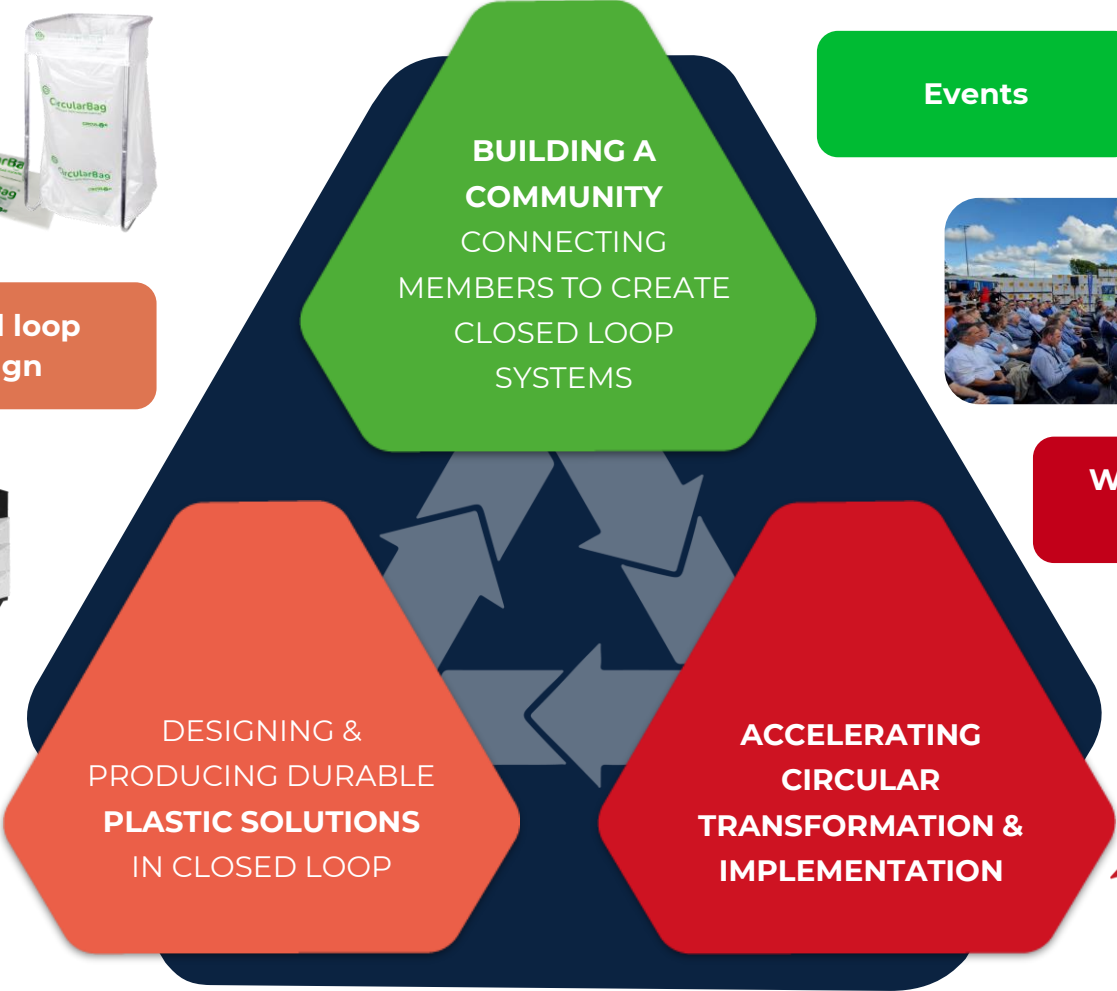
CircularBag

CircularBag

CircularBag

l loop
gn

BUILDING A COMMUNITY CONNECTING MEMBERS TO CREATE CLOSED LOOP SYSTEMS

Events

W

DESIGNING & PRODUCING DURABLE PLASTIC SOLUTIONS IN CLOSED LOOP

ACCELERATING CIRCULAR TRANSFORMATION & IMPLEMENTATION